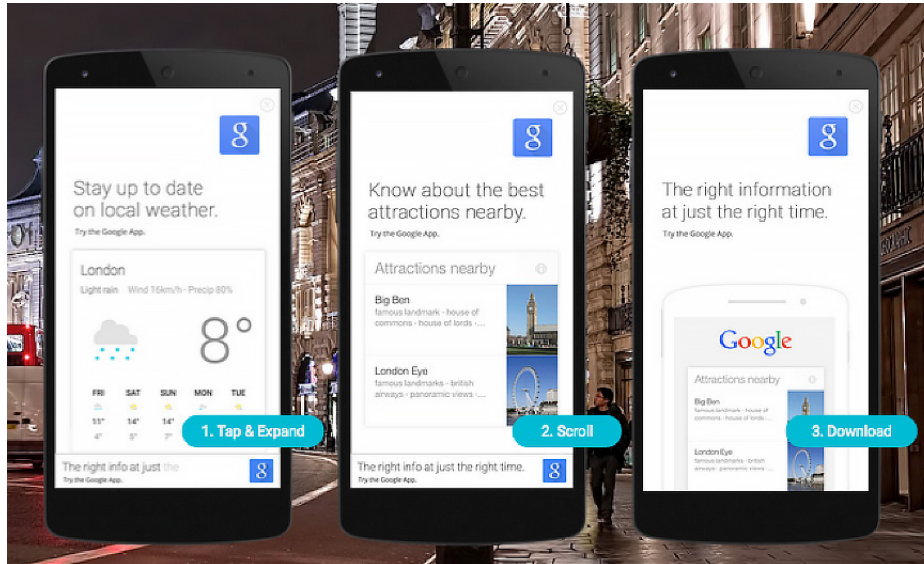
g

Stay up to date on local weather.

Try the Google App.

London

Light rain Wind 16km/h · Precip 80%

8°

| FRI | SAT | SUN | MON | TUE |
|---|---|---|---|---|
| 11° | 14° | 14° | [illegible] | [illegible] |
| 4° | 5° | 7° | | |

1. Tap & Expand

The right info at just the

Try the Google App.

g

g

Know about the best attractions nearby.

Try the Google App.

Attractions nearby

Big Ben
famous landmark · house of commons · house of lords · ...

London Eye
famous landmark · british airways · panoramic views · ...

2. Scroll

The right info at just the right time.

Try the Google App.

g

g

The right information at just the right time.

Try the Google App.

Google

Attractions nearby

Big Ben
famous landmark · house of commons · ...

London Eye
famous landmark · british airways · ...

3. Download